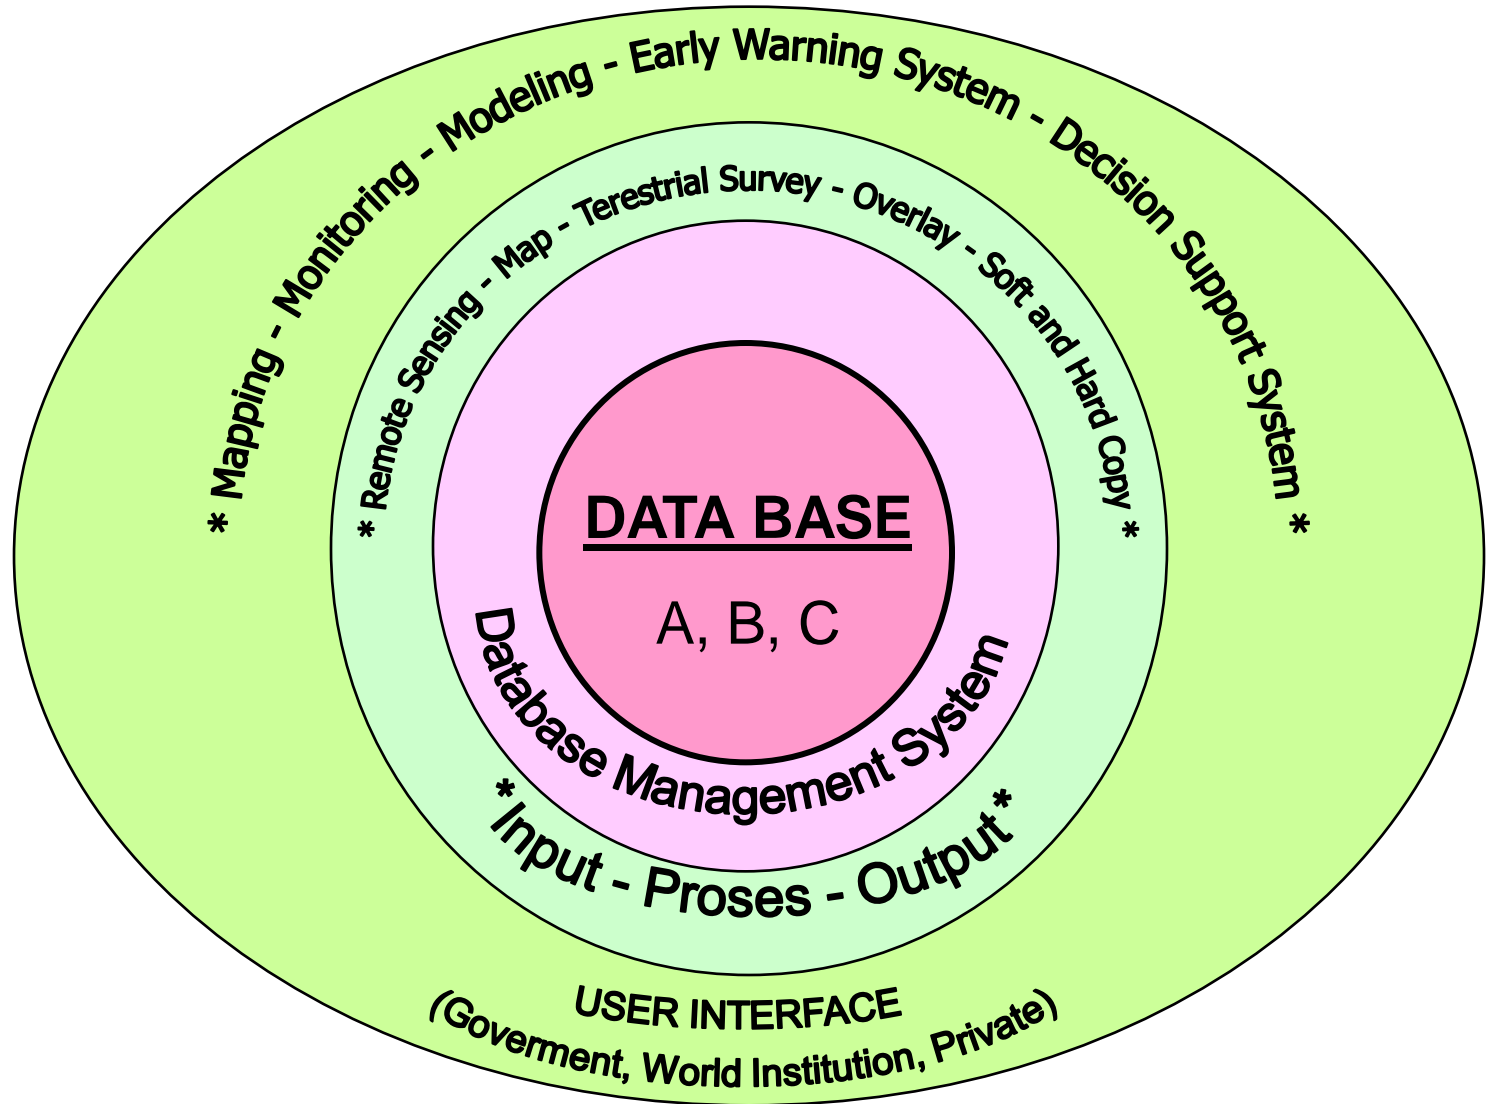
* Mapping - Monitoring - Modeling - Early Warning System - Decision Support System *

* Remote Sensing - Map - Terestrial Survey - Overlay - Soft and Hard Copy *

DATA BASE

A, B, C

Database Management System

*Input - Proses - Output*

USER INTERFACE
(Goverment, World Institution, Private)